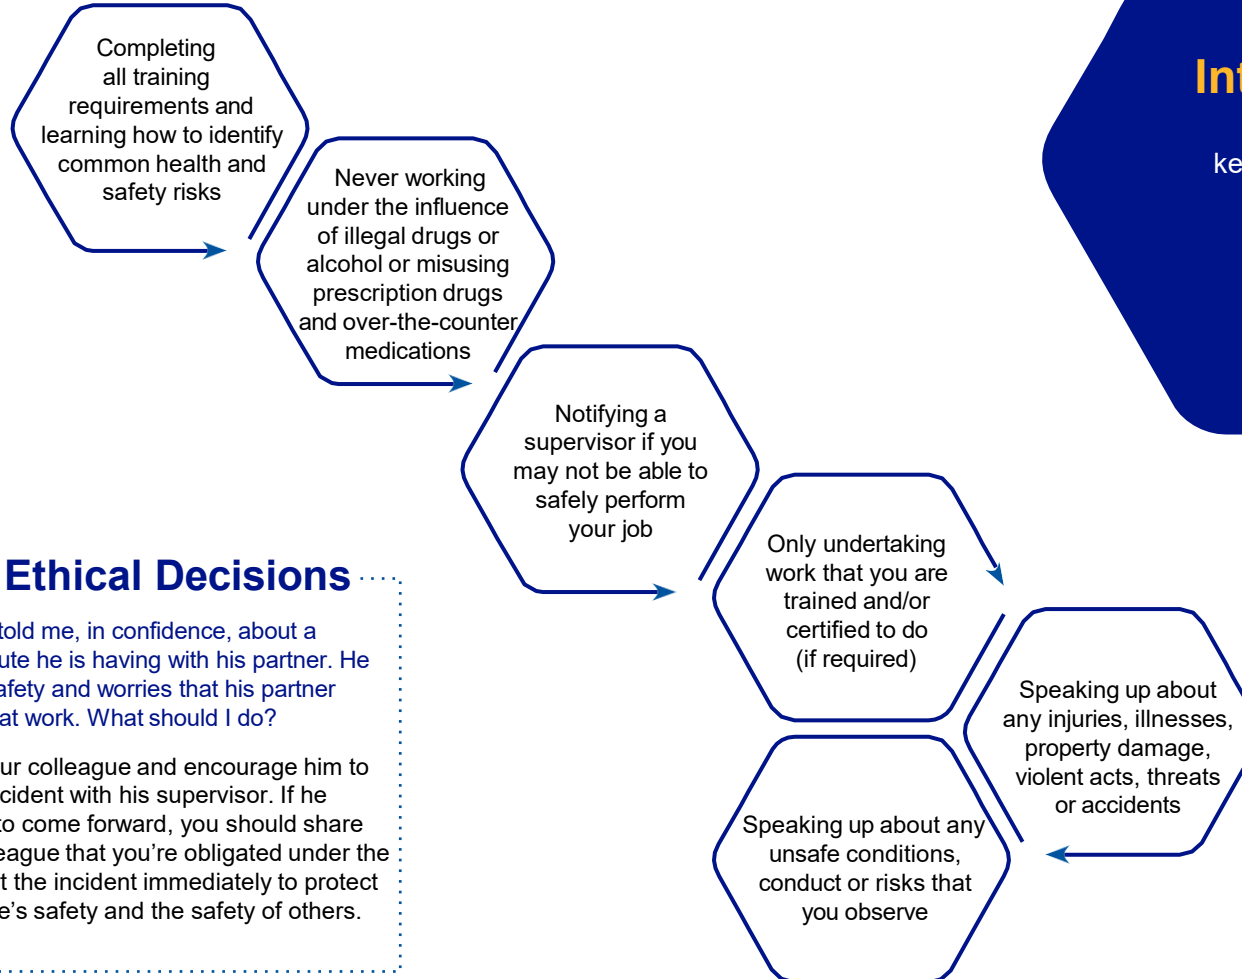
Completing all training requirements and learning how to identify common health and safety risks

Never working under the influence of illegal drugs or alcohol or misusing prescription drugs and over-the-counter medications

Notifying a supervisor if you may not be able to safely perform your job

Only undertaking work that you are trained and/or certified to do (if required)

Speaking up about any injuries, illnesses, property damage, violent acts, threats or accidents

Speaking up about any unsafe conditions, conduct or risks that you observe

Int

ke

Ethical Decisions

told me, in confidence, about a ute he is having with his partner. He afety and worries that his partner at work. What should I do?

ur colleague and encourage him to cident with his supervisor. If he to come forward, you should share eague that you're obligated under the t the incident immediately to protect e's safety and the safety of others.